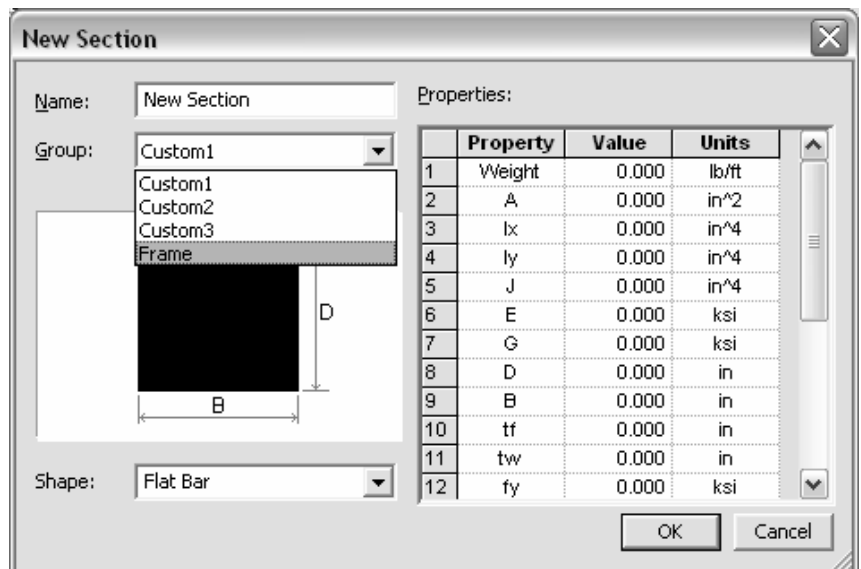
New Section

Name: New Section

Group: Custom1

Custom1
Custom2
Custom3
Frame

D

B

Shape: Flat Bar

Properties:

| | Property | Value | Units |
|---|---|---|---|
| 1 | Weight | 0.000 | lb/ft |
| 2 | A | 0.000 | in^2 |
| 3 | Ix | 0.000 | in^4 |
| 4 | Iy | 0.000 | in^4 |
| 5 | J | 0.000 | in^4 |
| 6 | E | 0.000 | ksi |
| 7 | G | 0.000 | ksi |
| 8 | D | 0.000 | in |
| 9 | B | 0.000 | in |
| 10 | tf | 0.000 | in |
| 11 | tw | 0.000 | in |
| 12 | fy | 0.000 | ksi |

OK Cancel